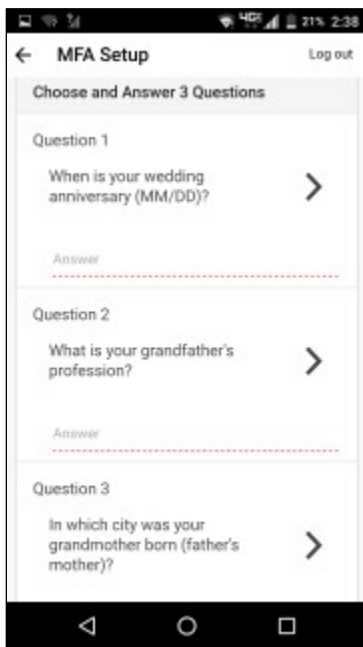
4G 21% 2:38

MFA Setup

Log out

Choose and Answer 3 Questions

Question 1

When is your wedding anniversary (MM/DD)?

Answer

Question 2

What is your grandfather's profession?

Answer

Question 3

In which city was your grandmother born (father's mother)?